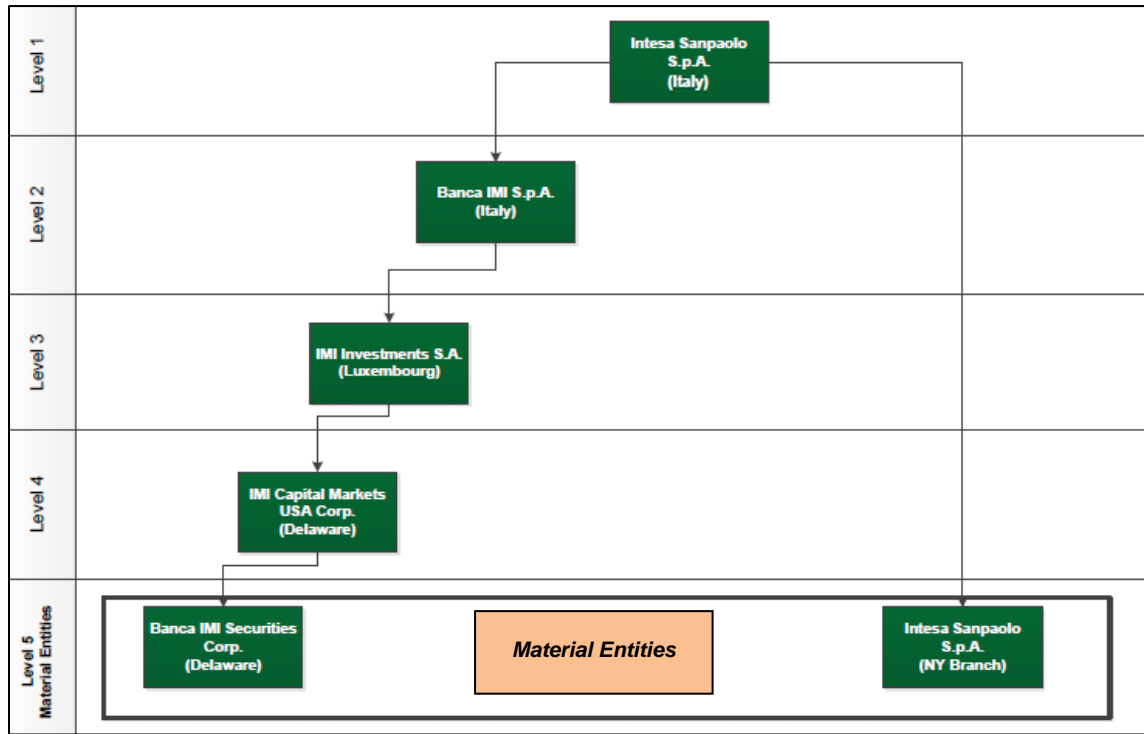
Level 1

Intesa Sanpaolo S.p.A. (Italy)

Level 2

Banca IMI S.p.A. (Italy)

Level 3

IMI Investments S.A. (Luxembourg)

Level 4

IMI Capital Markets USA Corp. (Delaware)

Level 5 Material Entities

Banca IMI Securities Corp. (Delaware)

Material Entities

Intesa Sanpaolo S.p.A. (NY Branch)